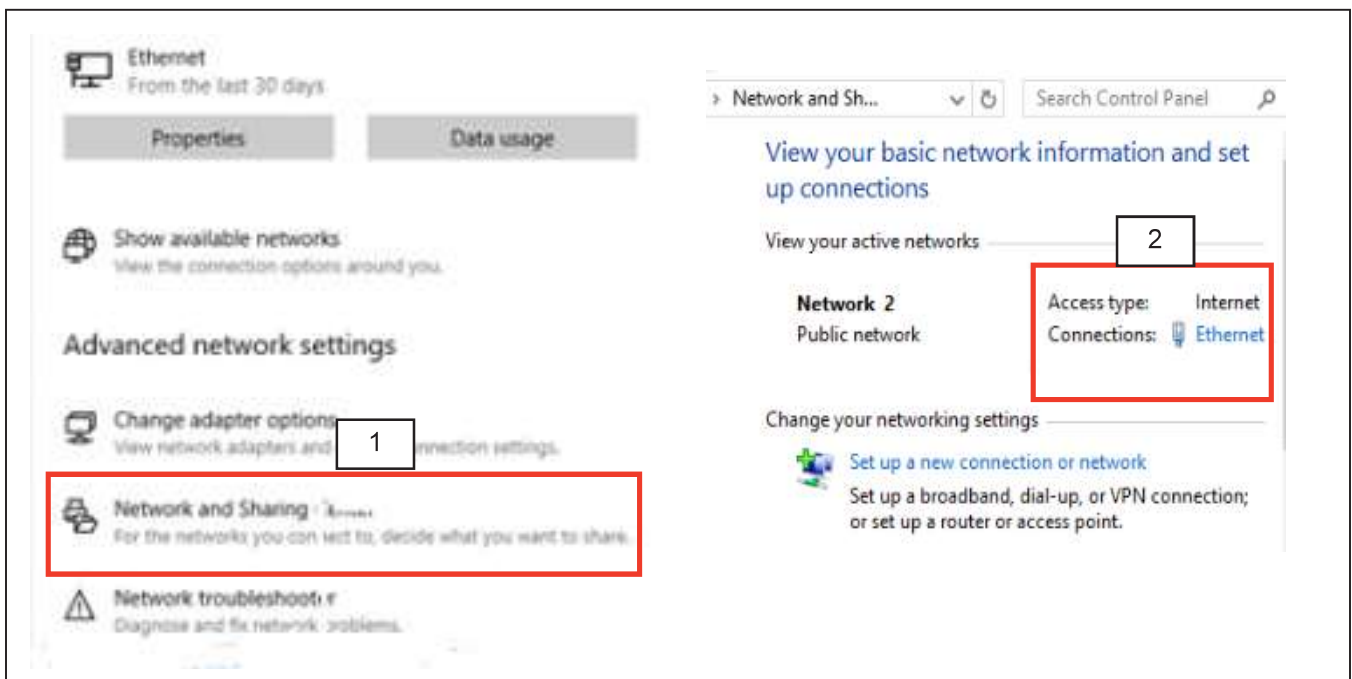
Ethernet
From the last 30 days

Properties

Data usage

Show available networks
View the connection options around you.

Advanced network settings

Change adapter options
View network adapters and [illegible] connection settings.

1

Network and Sharing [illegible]
For the networks you connect to, decide what you want to share.

Network troubleshooter
Diagnose and fix network problems.

› Network and Sh...

Search Control Panel

View your basic network information and set up connections

View your active networks

2

Network 2
Public network

Access type: Internet
Connections: Ethernet

Change your networking settings

Set up a new connection or network
Set up a broadband, dial-up, or VPN connection; or set up a router or access point.